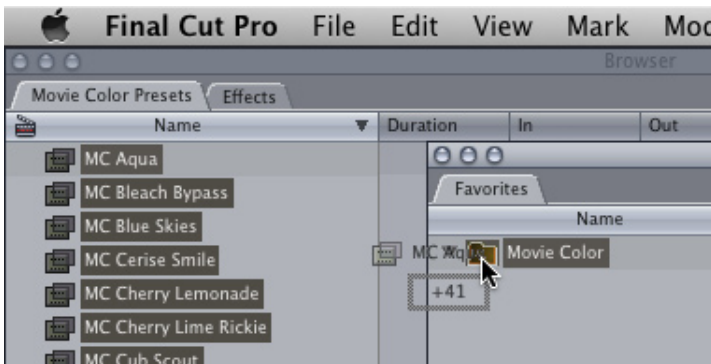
Final Cut Pro File Edit View Mark Mod

Browser

Movie Color Presets Effects

Name Duration In Out

MC Aqua
MC Bleach Bypass
MC Blue Skies
MC Cerise Smile
MC Cherry Lemonade
MC Cherry Lime Rickie
MC Cub Scout

Favorites

Name

MC Aqua

Movie Color

+41